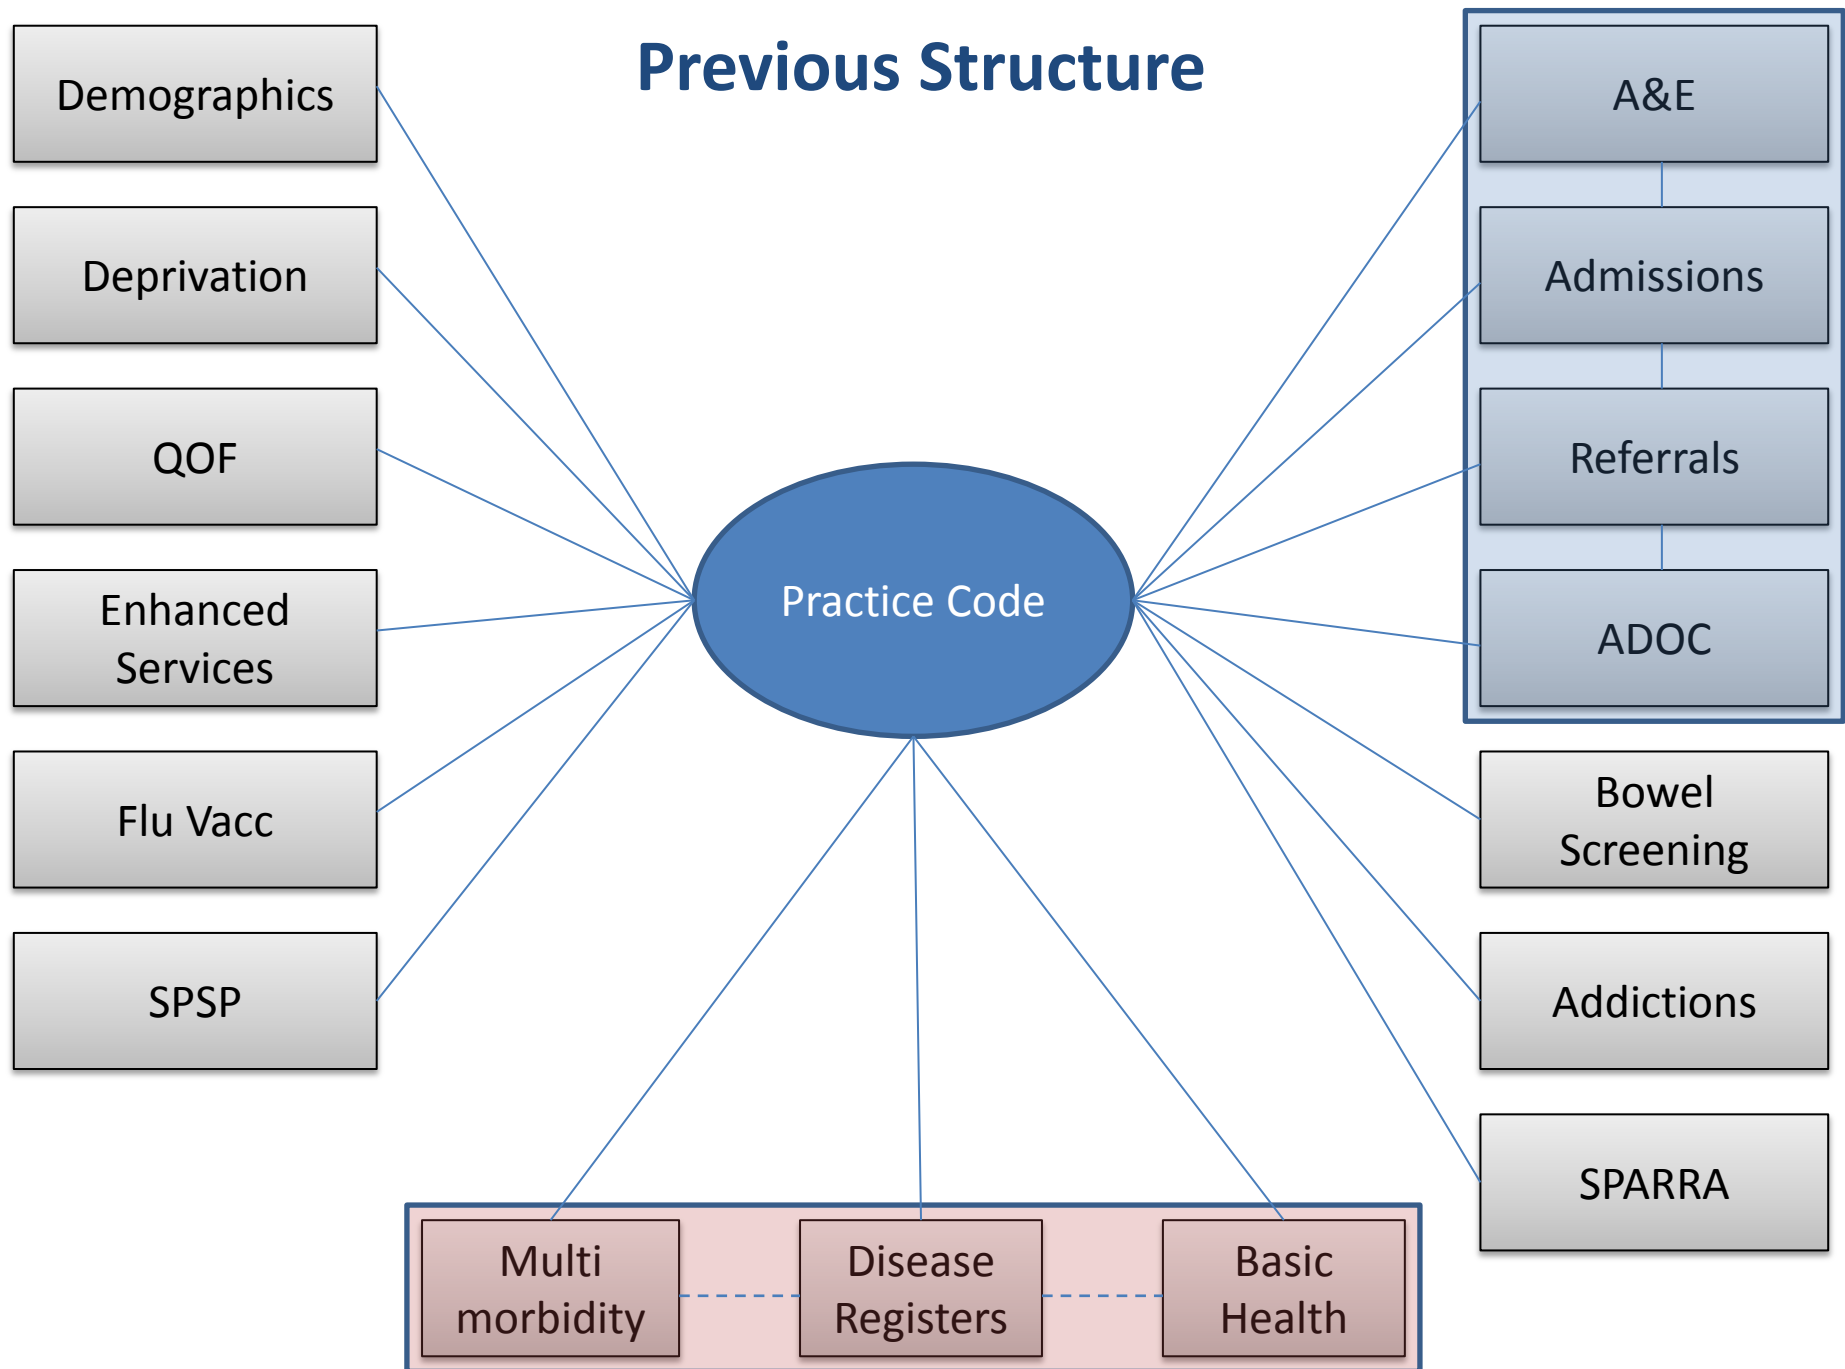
Previous Structure

Demographics

Deprivation

QOF

Enhanced Services

Flu Vacc

SPSP

Practice Code

A&E

Admissions

Referrals

ADOC

Bowel Screening

Addictions

SPARRA

Multi morbidity

Disease Registers

Basic Health